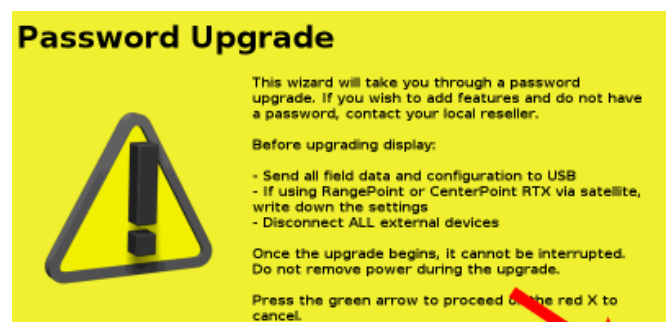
Password Upgrade

This wizard will take you through a password upgrade. If you wish to add features and do not have a password, contact your local reseller.

Before upgrading display:

- Send all field data and configuration to USB
- If using RangePoint or CenterPoint RTX via satellite, write down the settings
- Disconnect ALL external devices

Once the upgrade begins, it cannot be interrupted. Do not remove power during the upgrade.

Press the green arrow to proceed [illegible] the red X to cancel.